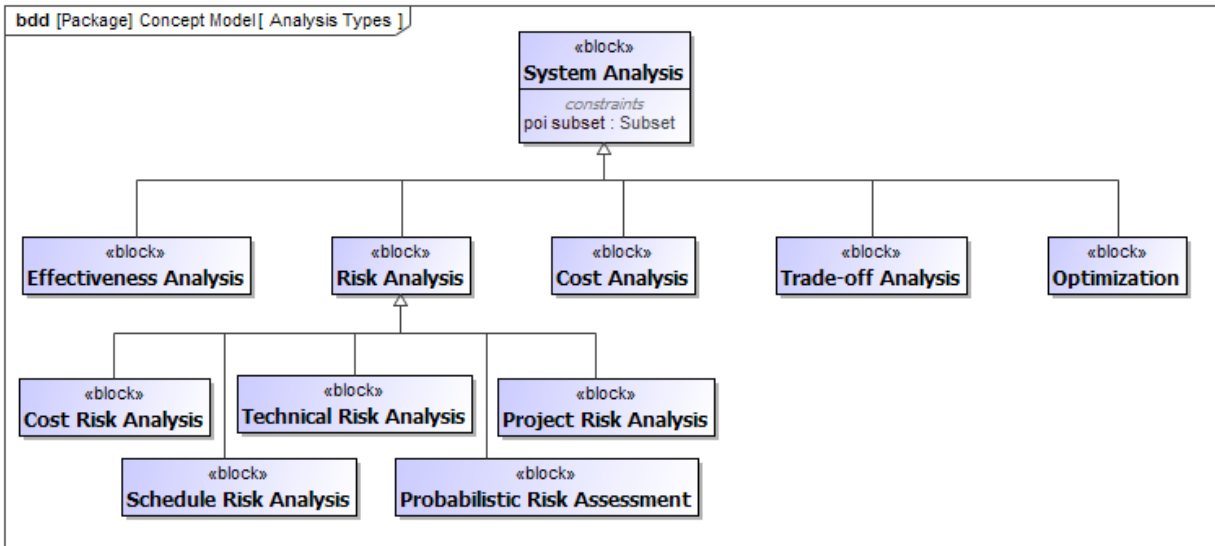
bdd [Package] Concept Model [ Analysis Types ]

«block»
System Analysis
constraints
poi subset : Subset

«block»
Effectiveness Analysis

«block»
Risk Analysis

«block»
Cost Analysis

«block»
Trade-off Analysis

«block»
Optimization

«block»
Cost Risk Analysis

«block»
Technical Risk Analysis

«block»
Project Risk Analysis

«block»
Schedule Risk Analysis

«block»
Probabilistic Risk Assessment